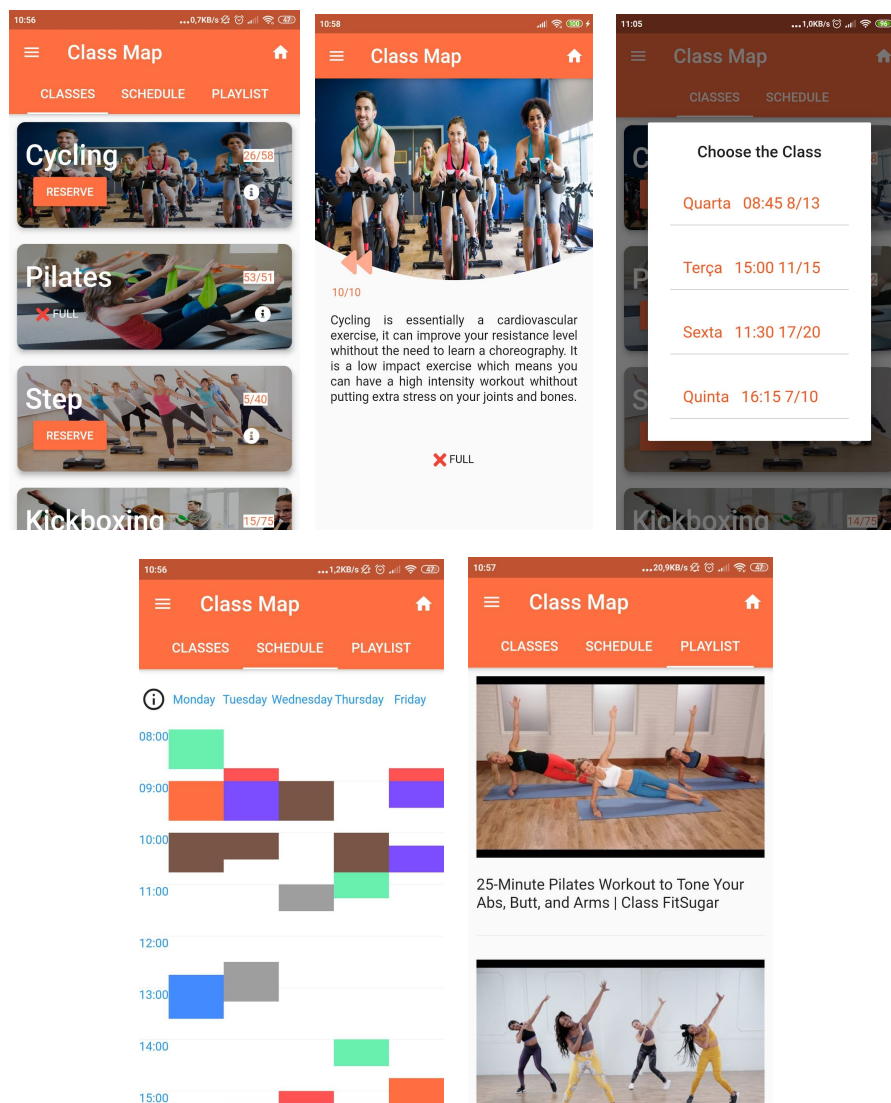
10:56 ...0,7KB/s 47

Class Map

CLASSES SCHEDULE PLAYLIST

Cycling 26/58
RESERVE

Pilates 53/51
FULL

Step 5/40
RESERVE

Kickboxing 15/75

10:58

Class Map

10/10

Cycling is essentially a cardiovascular exercise, it can improve your resistance level whithout the need to learn a choreography. It is a low impact exercise which means you can have a high intensity workout whithout putting extra stress on your joints and bones.

FULL

11:05 ...1,0KB/s

Class Map

CLASSES SCHEDULE

Choose the Class

Quarta 08:45 8/13

Terça 15:00 11/15

Sexta 11:30 17/20

Quinta 16:15 7/10

Kickboxing 14/75

10:56 ...1,2KB/s 47

Class Map

CLASSES SCHEDULE PLAYLIST

Monday Tuesday Wednesday Thursday Friday

08:00
09:00
10:00
11:00
12:00
13:00
14:00
15:00

10:57 ...20,9KB/s 47

Class Map

CLASSES SCHEDULE PLAYLIST

25-Minute Pilates Workout to Tone Your Abs, Butt, and Arms | Class FitSugar